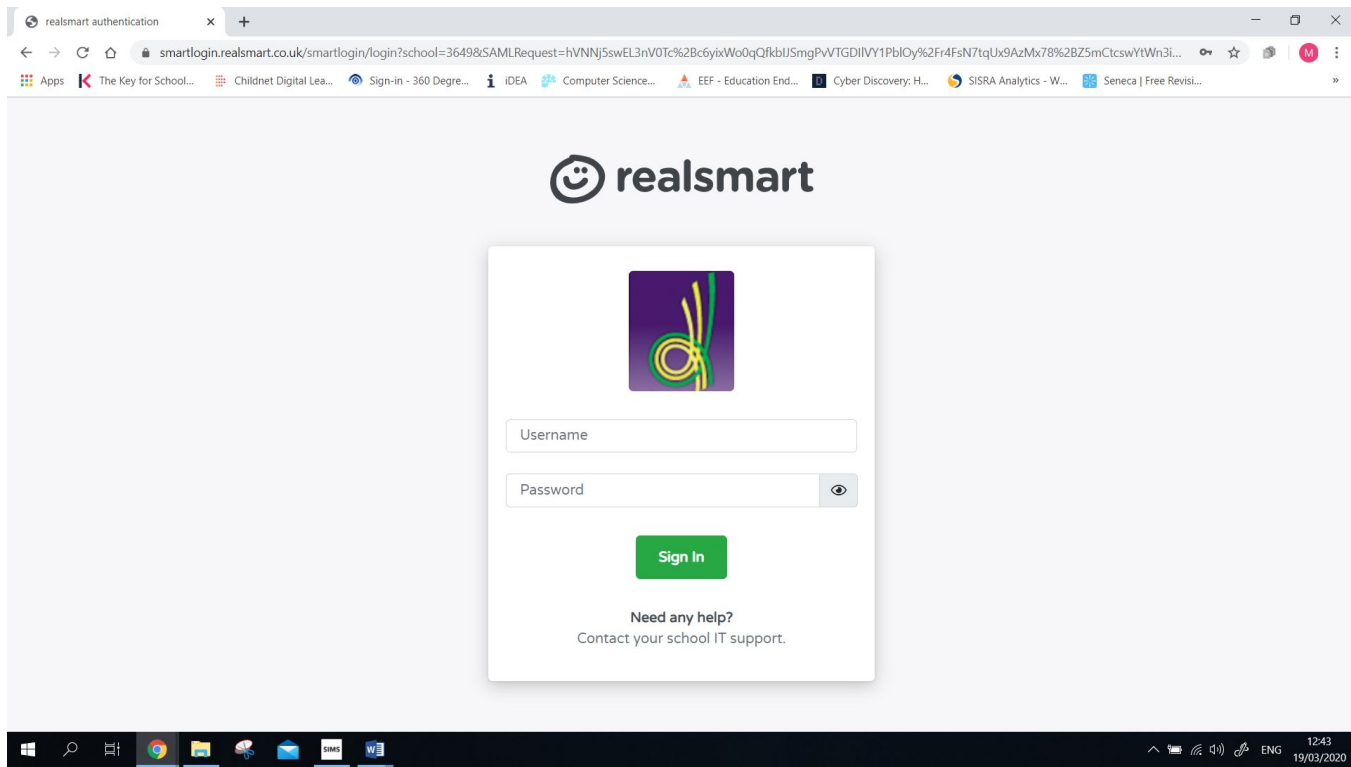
realsmart authentication

smartlogin.realsmart.co.uk/smartlogin/login?school=3649&SAMLRequest=hVNNj5swEL3nV0Tc%2Bc6yixWo0qQfkblJSmgPvVTGDIlVY1PblOy%2Fr4FsN7tqUx9AzMx78%2BZ5mCtcswYtWn3i...

Apps The Key for School... Childnet Digital Lea... Sign-in - 360 Degre... iDEA Computer Science... EEF - Education End... Cyber Discovery: H... SISRA Analytics - W... Seneca | Free Revisi...

realsmart

Username

Password

Sign In

Need any help?
Contact your school IT support.

SIMS

ENG 12:43 19/03/2020